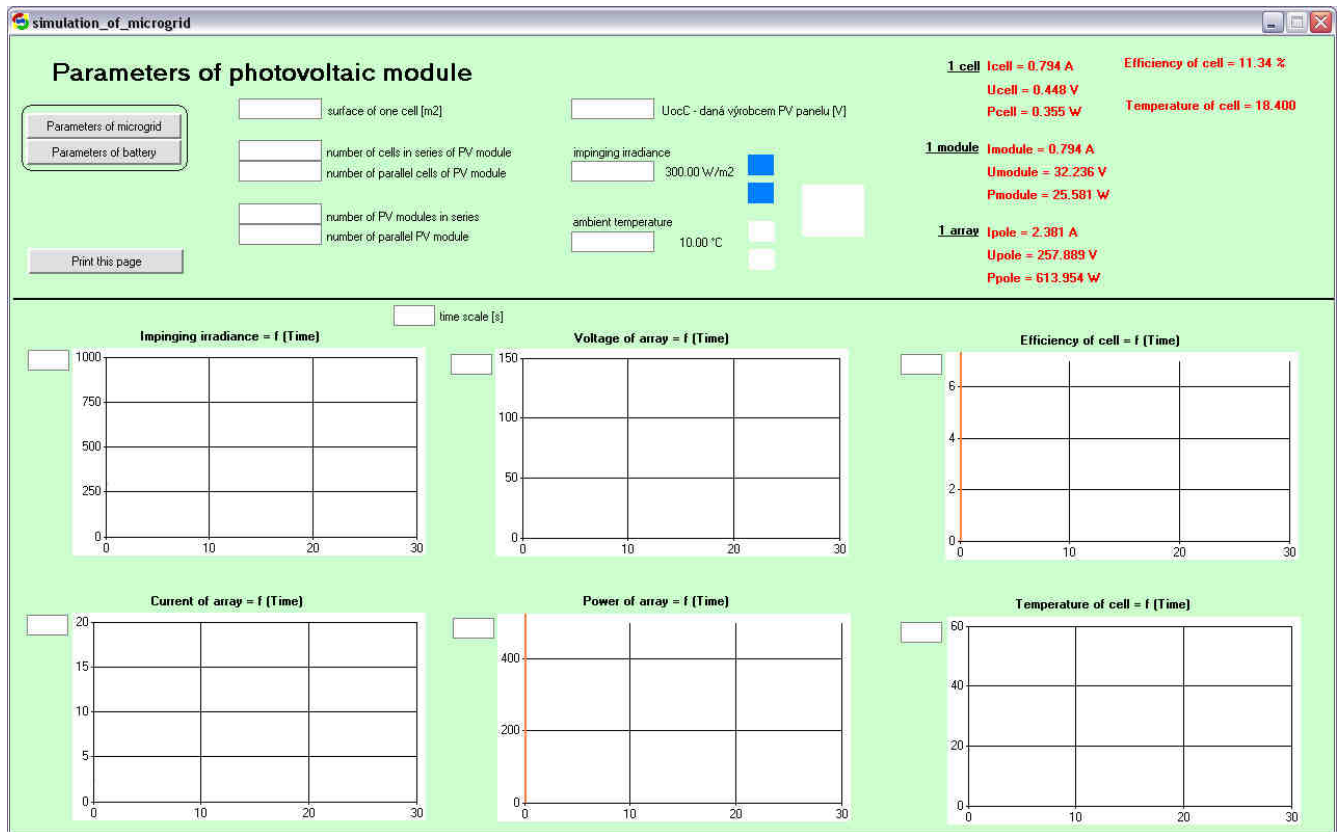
simulation_of_microgrid

Parameters of photovoltaic module

Parameters of microgrid
Parameters of battery

surface of one cell [m2]

number of cells in series of PV module
number of parallel cells of PV module

number of PV modules in series
number of parallel PV module

Print this page

UocC - daná výrobcem PV panelu [V]

impinging irradiance
300.00 W/m2

ambient temperature
10.00 °C

1 cell Icell = 0.794 A
Ucell = 0.448 V
Pcell = 0.355 W

Efficiency of cell = 11.34 %

Temperature of cell = 18.400

1 module Imodule = 0.794 A
Umodule = 32.236 V
Pmodule = 25.581 W

1 array Ipole = 2.381 A
Upole = 257.889 V
Ppole = 613.954 W

time scale [s]

Impinging irradiance = f (Time)
1000
750
500
250
0
0 10 20 30

Voltage of array = f (Time)
150
100
50
0
0 10 20 30

Efficiency of cell = f (Time)
6
4
2
0
0 10 20 30

Current of array = f (Time)
20
15
10
5
0
0 10 20 30

Power of array = f (Time)
400
200
0
0 10 20 30

Temperature of cell = f (Time)
60
40
20
0
0 10 20 30